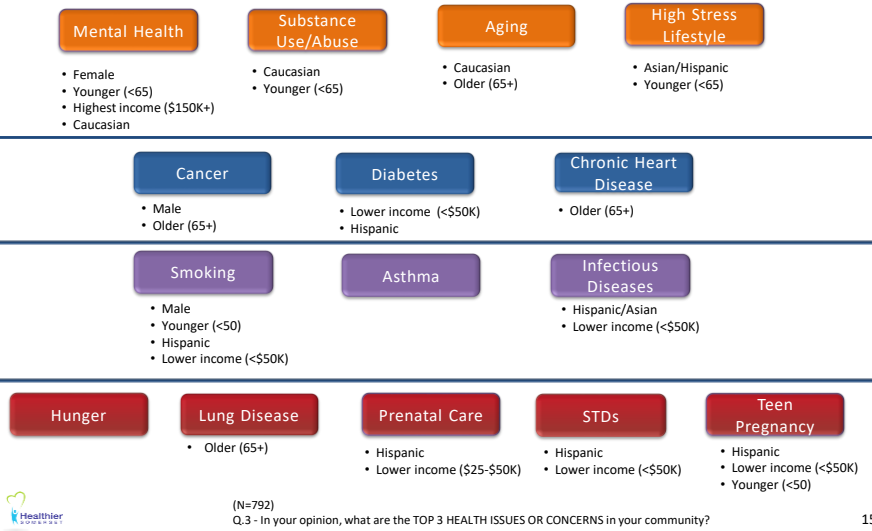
Mental Health
- Female
- Younger (<65)
- Highest income ($150K+)
- Caucasian

Substance Use/Abuse
- Caucasian
- Younger (<65)

Aging
- Caucasian
- Older (65+)

High Stress Lifestyle
- Asian/Hispanic
- Younger (<65)

Cancer
- Male
- Older (65+)

Diabetes
- Lower income (<$50K)
- Hispanic

Chronic Heart Disease
- Older (65+)

Smoking
- Male
- Younger (<50)
- Hispanic
- Lower income (<$50K)

Asthma

Infectious Diseases
- Hispanic/Asian
- Lower income (<$50K)

Hunger

Lung Disease
- Older (65+)

Prenatal Care
- Hispanic
- Lower income ($25-$50K)

STDs
- Hispanic
- Lower income (<$50K)

Teen Pregnancy
- Hispanic
- Lower income (<$50K)
- Younger (<50)

Healthier Somerset

(N=792)
Q.3 - In your opinion, what are the TOP 3 HEALTH ISSUES OR CONCERNS in your community?

15